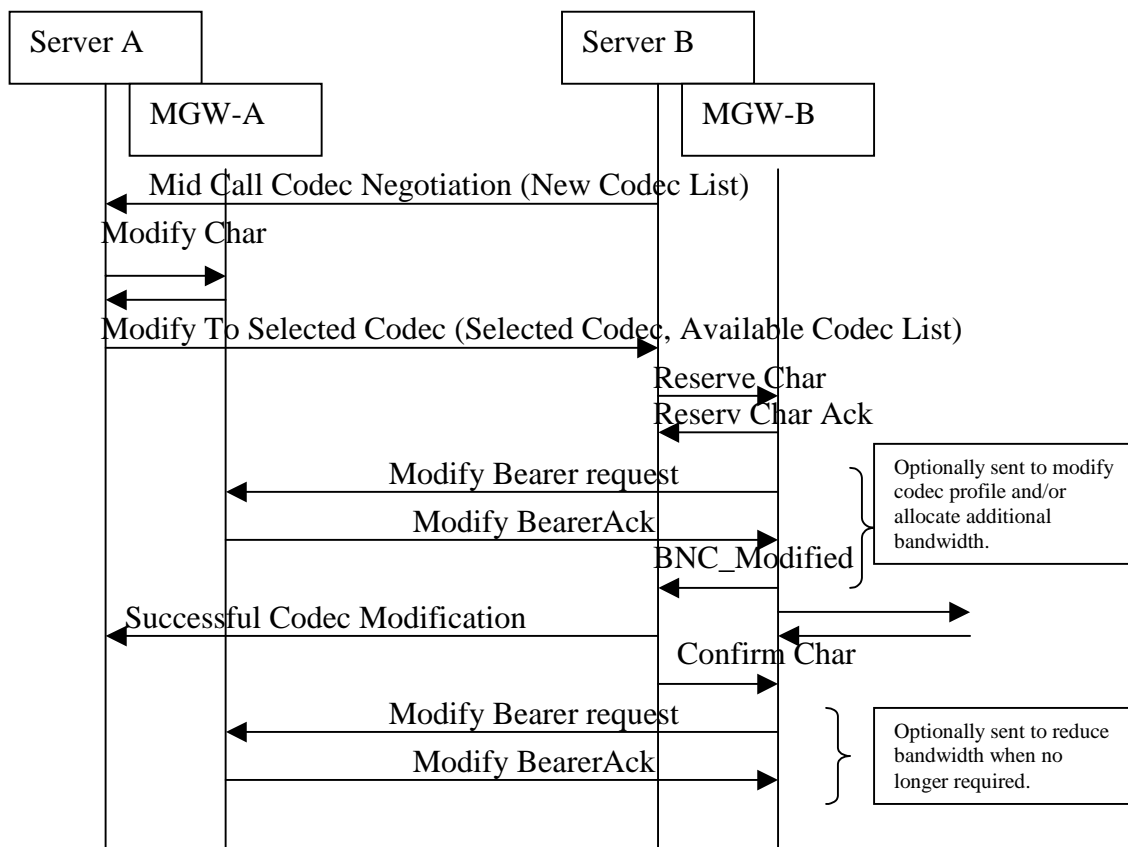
Server A

MGW-A

Server B

MGW-B

Mid Call Codec Negotiation (New Codec List)

Modify Char

Modify To Selected Codec (Selected Codec, Available Codec List)

Reserve Char

Reserv Char Ack

Modify Bearer request

Modify BearerAck

BNC_Modified

Optionally sent to modify codec profile and/or allocate additional bandwidth.

Successful Codec Modification

Confirm Char

Modify Bearer request

Modify BearerAck

Optionally sent to reduce bandwidth when no longer required.